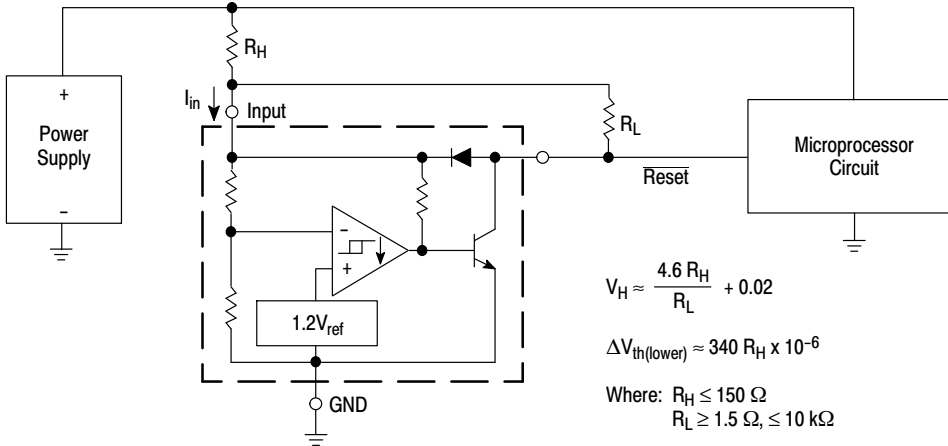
$R_H$

$I_{in}$

Input

+

Power Supply

–

$R_L$

Microprocessor Circuit

$\overline{\text{Reset}}$

–

+

$1.2V_{ref}$

GND

$V_H \approx \frac{4.6\ R_H}{R_L} + 0.02$

$\Delta V_{th(lower)} \approx 340\ R_H \times 10^{-6}$

Where: $R_H \leq 150\ \Omega$
$R_L \geq 1.5\ \Omega, \leq 10\ k\Omega$